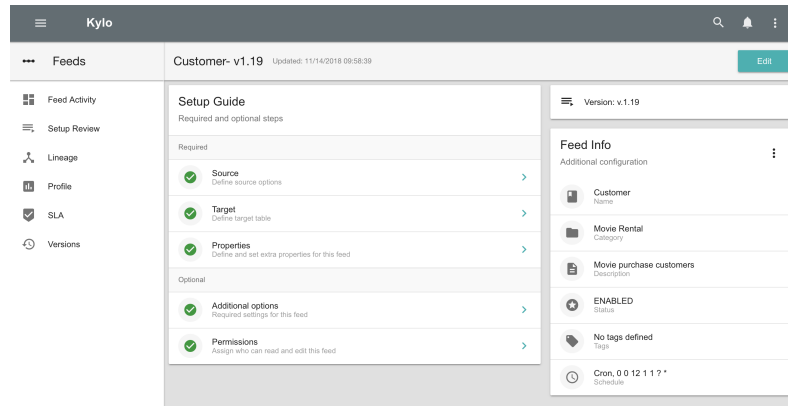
Kylo

Feeds

Feed Activity
Setup Review
Lineage
Profile
SLA
Versions

Customer- v1.19 Updated: 11/14/2018 09:58:39

Edit

Setup Guide
Required and optional steps

Required

Source
Define source options

Target
Define target table

Properties
Define and set extra properties for this feed

Optional

Additional options
Required settings for this feed

Permissions
Assign who can read and edit this feed

Version: v.1.19

Feed Info
Additional configuration

Customer
Name

Movie Rental
Category

Movie purchase customers
Description

ENABLED
Status

No tags defined
Tags

Cron, 0 0 12 1 1 ? *
Schedule